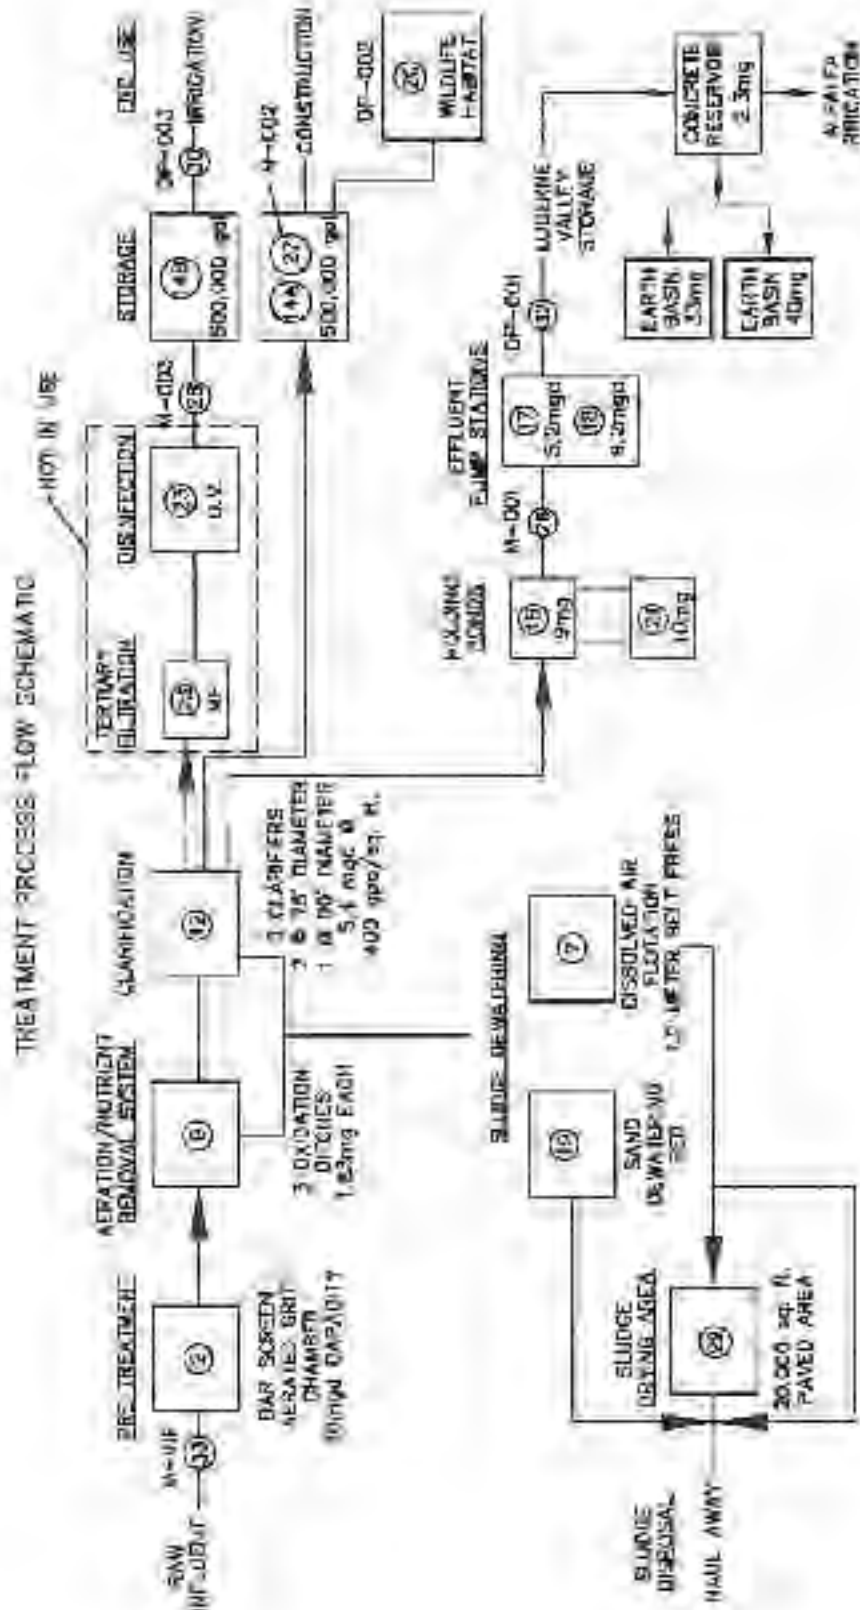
TREATMENT PROCESS FLOW SCHEMATIC

RAW INFLUENT

M-INF

33

PRE-TREATMENT

2

BAR SCREEN AERATED GRIT CHAMBER 10mgd CAPACITY

AERATION/NUTRIENT REMOVAL SYSTEM

6

3 OXIDATION DITCHES 1.63mg EACH

CLARIFICATION

12

3 CLARIFIERS 2 @ 75' DIAMETER 1 @ 90' DIAMETER 5.4 mgd @ 400 gpd/sq. ft.

NOT IN USE

TERTIARY FILTRATION

25 MF

DISINFECTION

23 U.V.

M-002

26

STORAGE

14B 500,000 gal

OF-003

30

IRRIGATION

END USE

14A 27 500,000 gal

M-002

CONSTRUCTION

OF-002

20 WILDLIFE HABITAT

HOLDING PONDS

16 9mg

24 10mg

M-001

29

EFFLUENT PUMP STATIONS

17 5.2mgd

18 9.2mgd

OF-001

37

LUCERNE VALLEY STORAGE

CONCRETE RESERVOIR 2.3mg

ALFALFA IRRIGATION

EARTH BASIN 33mg

EARTH BASIN 40mg

SLUDGE DEWATERING

15

SAND DEWATERING BED

7

DISSOLVED AIR FLOTATION 1.5 METER BELT PRESS

SLUDGE DRYING AREA

29

20,000 sq. ft. PAVED AREA

SLUDGE DISPOSAL

HAUL AWAY